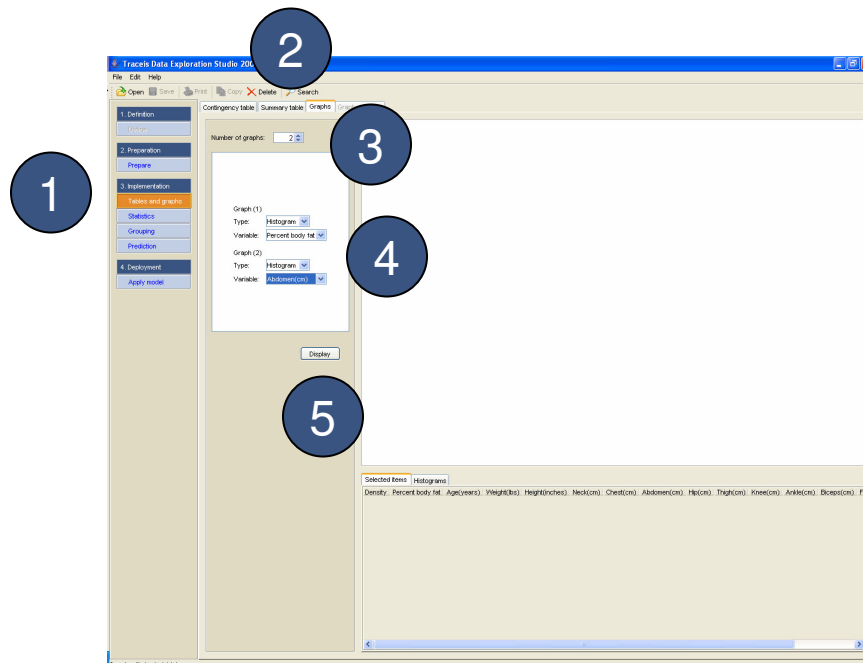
2

Traceis Data Exploration Studio 200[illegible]

File Edit Help

Open Save Print Copy Delete Search

1

1. Definition

Define

2. Preparation

Prepare

3. Implementation

Tables and graphs

Statistics

Grouping

Prediction

4. Deployment

Apply model

Contingency table Summary table Graphs Grap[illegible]

3

Number of graphs: 2

Graph (1)

Type: Histogram

Variable: Percent body fat

Graph (2)

Type: Histogram

Variable: Abdomen(cm)

4

Display

5

Selected items Histograms

| Density | Percent body fat | Age(years) | Weight(lbs) | Height(inches) | Neck(cm) | Chest(cm) | Abdomen(cm) | Hip(cm) | Thigh(cm) | Knee(cm) | Ankle(cm) | Biceps(cm) | F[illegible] |
|---|---|---|---|---|---|---|---|---|---|---|---|---|---|